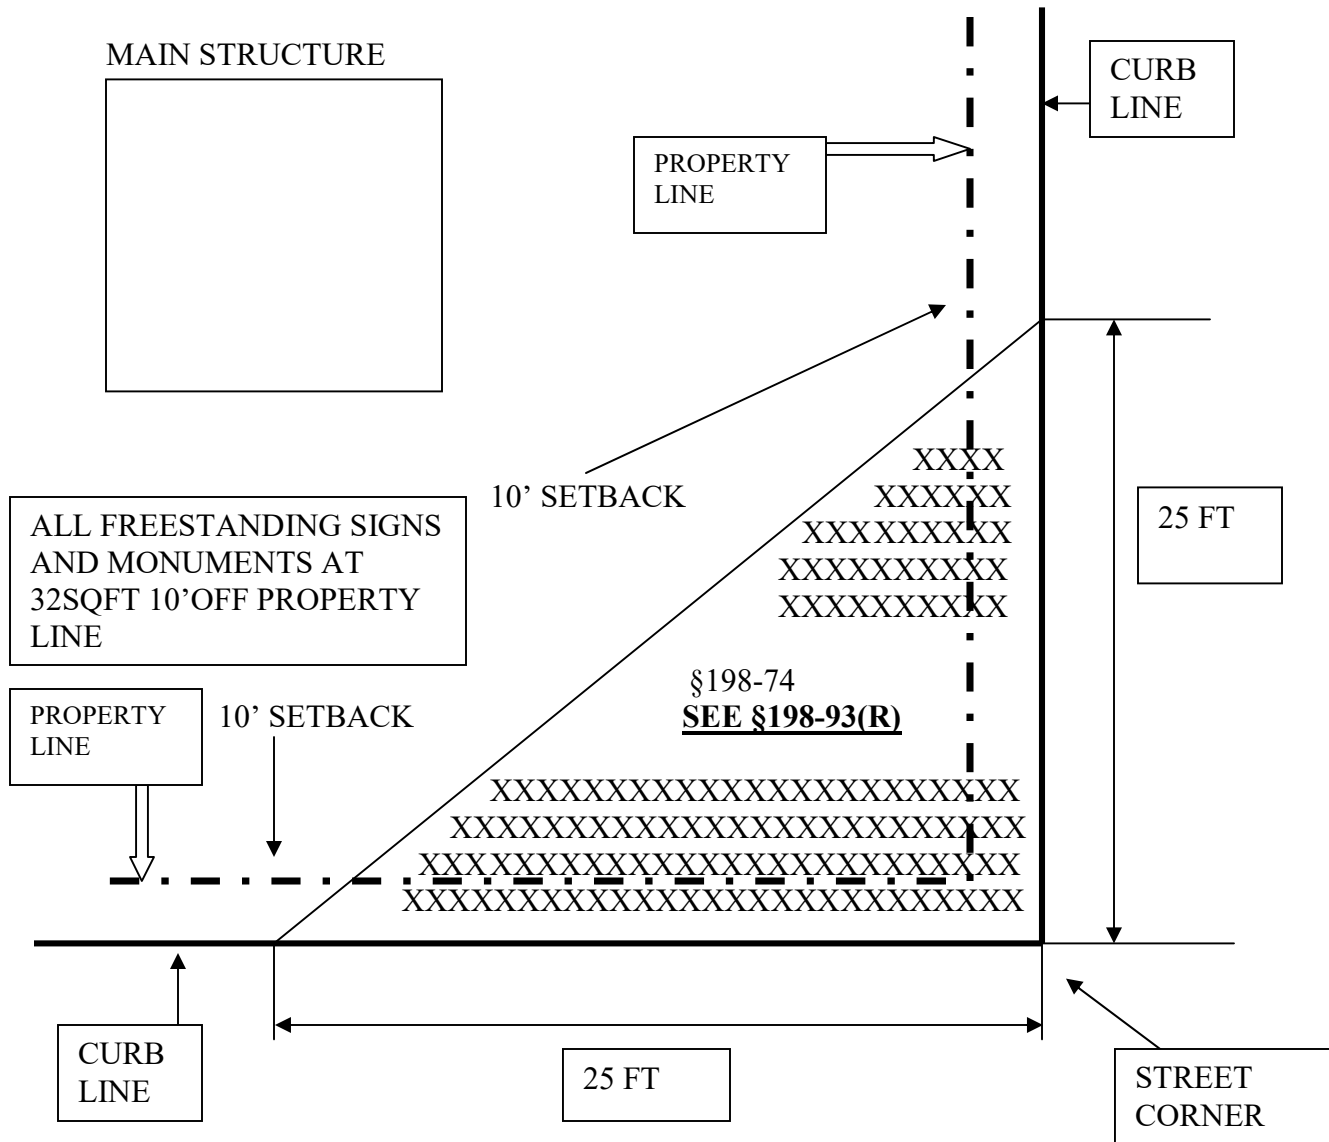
MAIN STRUCTURE

CURB LINE

PROPERTY LINE

10’ SETBACK

XXXX
XXXXXX
XXXXXXXXX
XXXXXXXXXX
XXXXXXXXXX

25 FT

ALL FREESTANDING SIGNS AND MONUMENTS AT 32SQFT 10’OFF PROPERTY LINE

§198-74
SEE §198-93(R)

PROPERTY LINE

10’ SETBACK

XXXXXXXXXXXXXXXXXXXXXX
XXXXXXXXXXXXXXXXXXXXXXXX
XXXXXXXXXXXXXXXXXXXXXXXXX
XXXXXXXXXXXXXXXXXXXXXXXXX

CURB LINE

25 FT

STREET CORNER